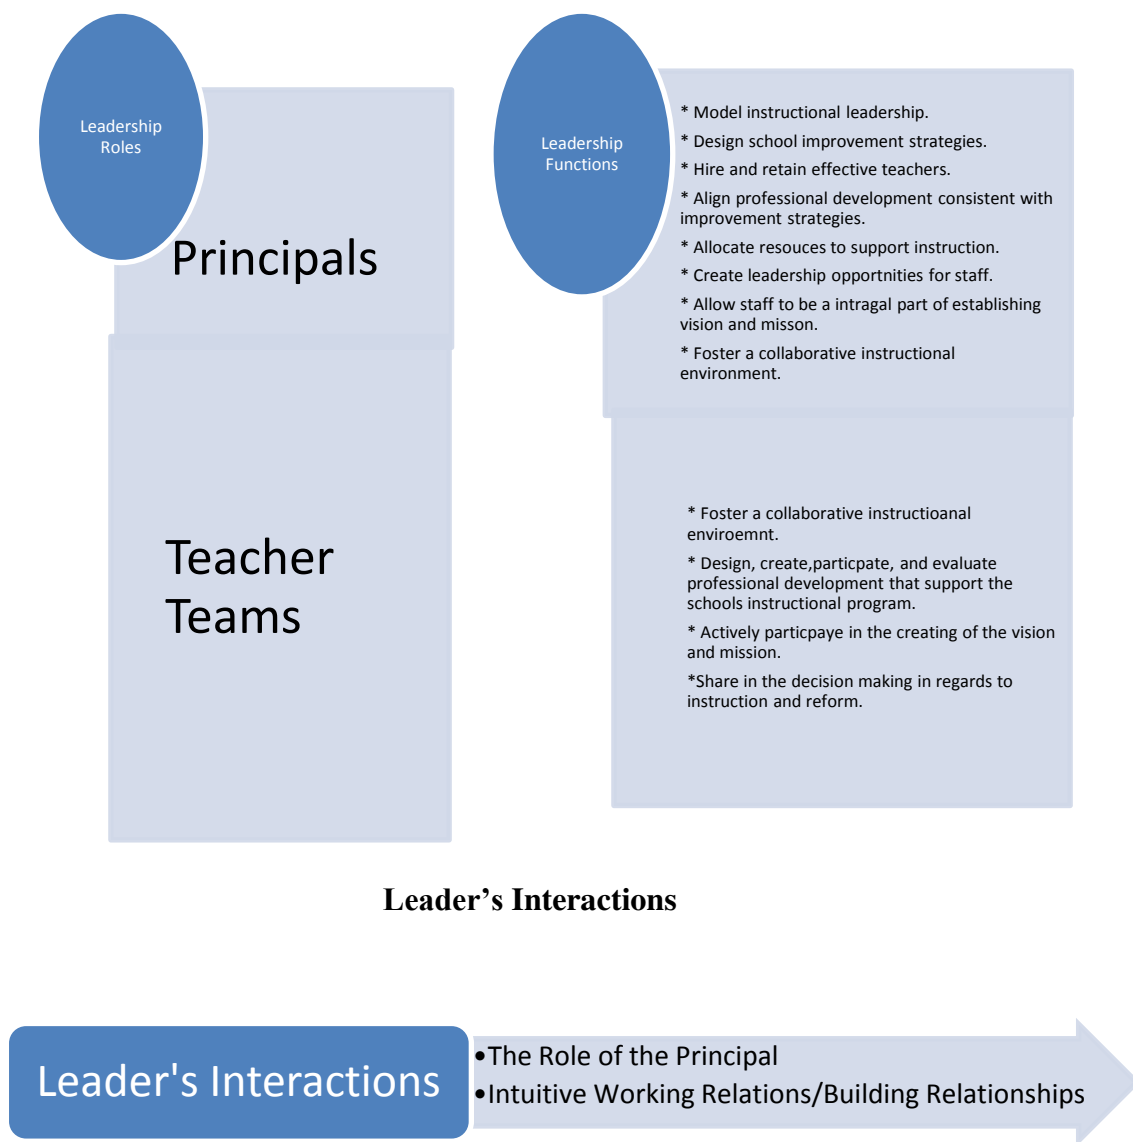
Leadership Roles

Principals

Leadership Functions

* Model instructional leadership.

* Design school improvement strategies.

* Hire and retain effective teachers.

* Align professional development consistent with improvement strategies.

* Allocate resouces to support instruction.

* Create leadership opportnities for staff.

* Allow staff to be a intragal part of establishing vision and misson.

* Foster a collaborative instructional environment.

Teacher Teams

* Foster a collaborative instructioanal enviroemnt.

* Design, create,particpate, and evaluate professional development that support the schools instructional program.

* Actively particpaye in the creating of the vision and mission.

*Share in the decision making in regards to instruction and reform.

Leader’s Interactions

Leader's Interactions

•The Role of the Principal
•Intuitive Working Relations/Building Relationships